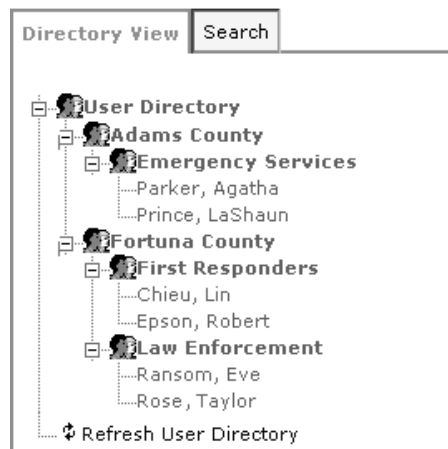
Directory View | Search

User Directory
Adams County
Emergency Services
Parker, Agatha
Prince, LaShaun
Fortuna County
First Responders
Chieu, Lin
Epson, Robert
Law Enforcement
Ransom, Eve
Rose, Taylor
Refresh User Directory